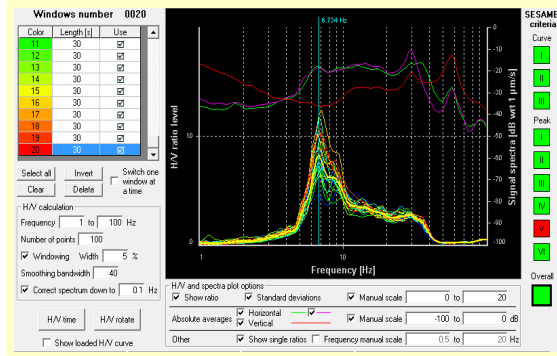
Windows number 0020

| Color | Length [s] | Use |
|---|---|---|
| 11 | 30 | ☑ |
| 12 | 30 | ☑ |
| 13 | 30 | ☑ |
| 14 | 30 | ☑ |
| 15 | 30 | ☑ |
| 16 | 30 | ☑ |
| 17 | 30 | ☑ |
| 18 | 30 | ☑ |
| 19 | 30 | ☑ |
| 20 | 30 | ☑ |

Select all
Invert
Switch one window at a time
Clear
Delete

H/V calculation
Frequency 1 to 100 Hz
Number of points 100
Windowing Width 5 %
Smoothing bandwidth 40
Correct spectrum down to 0.1 Hz

H/V time
H/V rotate
Show loaded H/V curve

6.734 Hz
H/V ratio level
10
1
0
Frequency [Hz]
10
Signal spectra [dB wrt 1 μm/s]
0
-10
-20
-30
-40
-50
-60
-70
-80
-90
-100

H/V and spectra plot options
Show ratio
Standard deviations
Manual scale 0 to 20
Absolute averages
Horizontal
Vertical
Manual scale -100 to 0 dB
Other
Show single ratios
Frequency manual scale 0.5 to 20 Hz

SESAME criteria
Curve
I
II
III
Peak
I
II
III
IV
V
VI
Overall